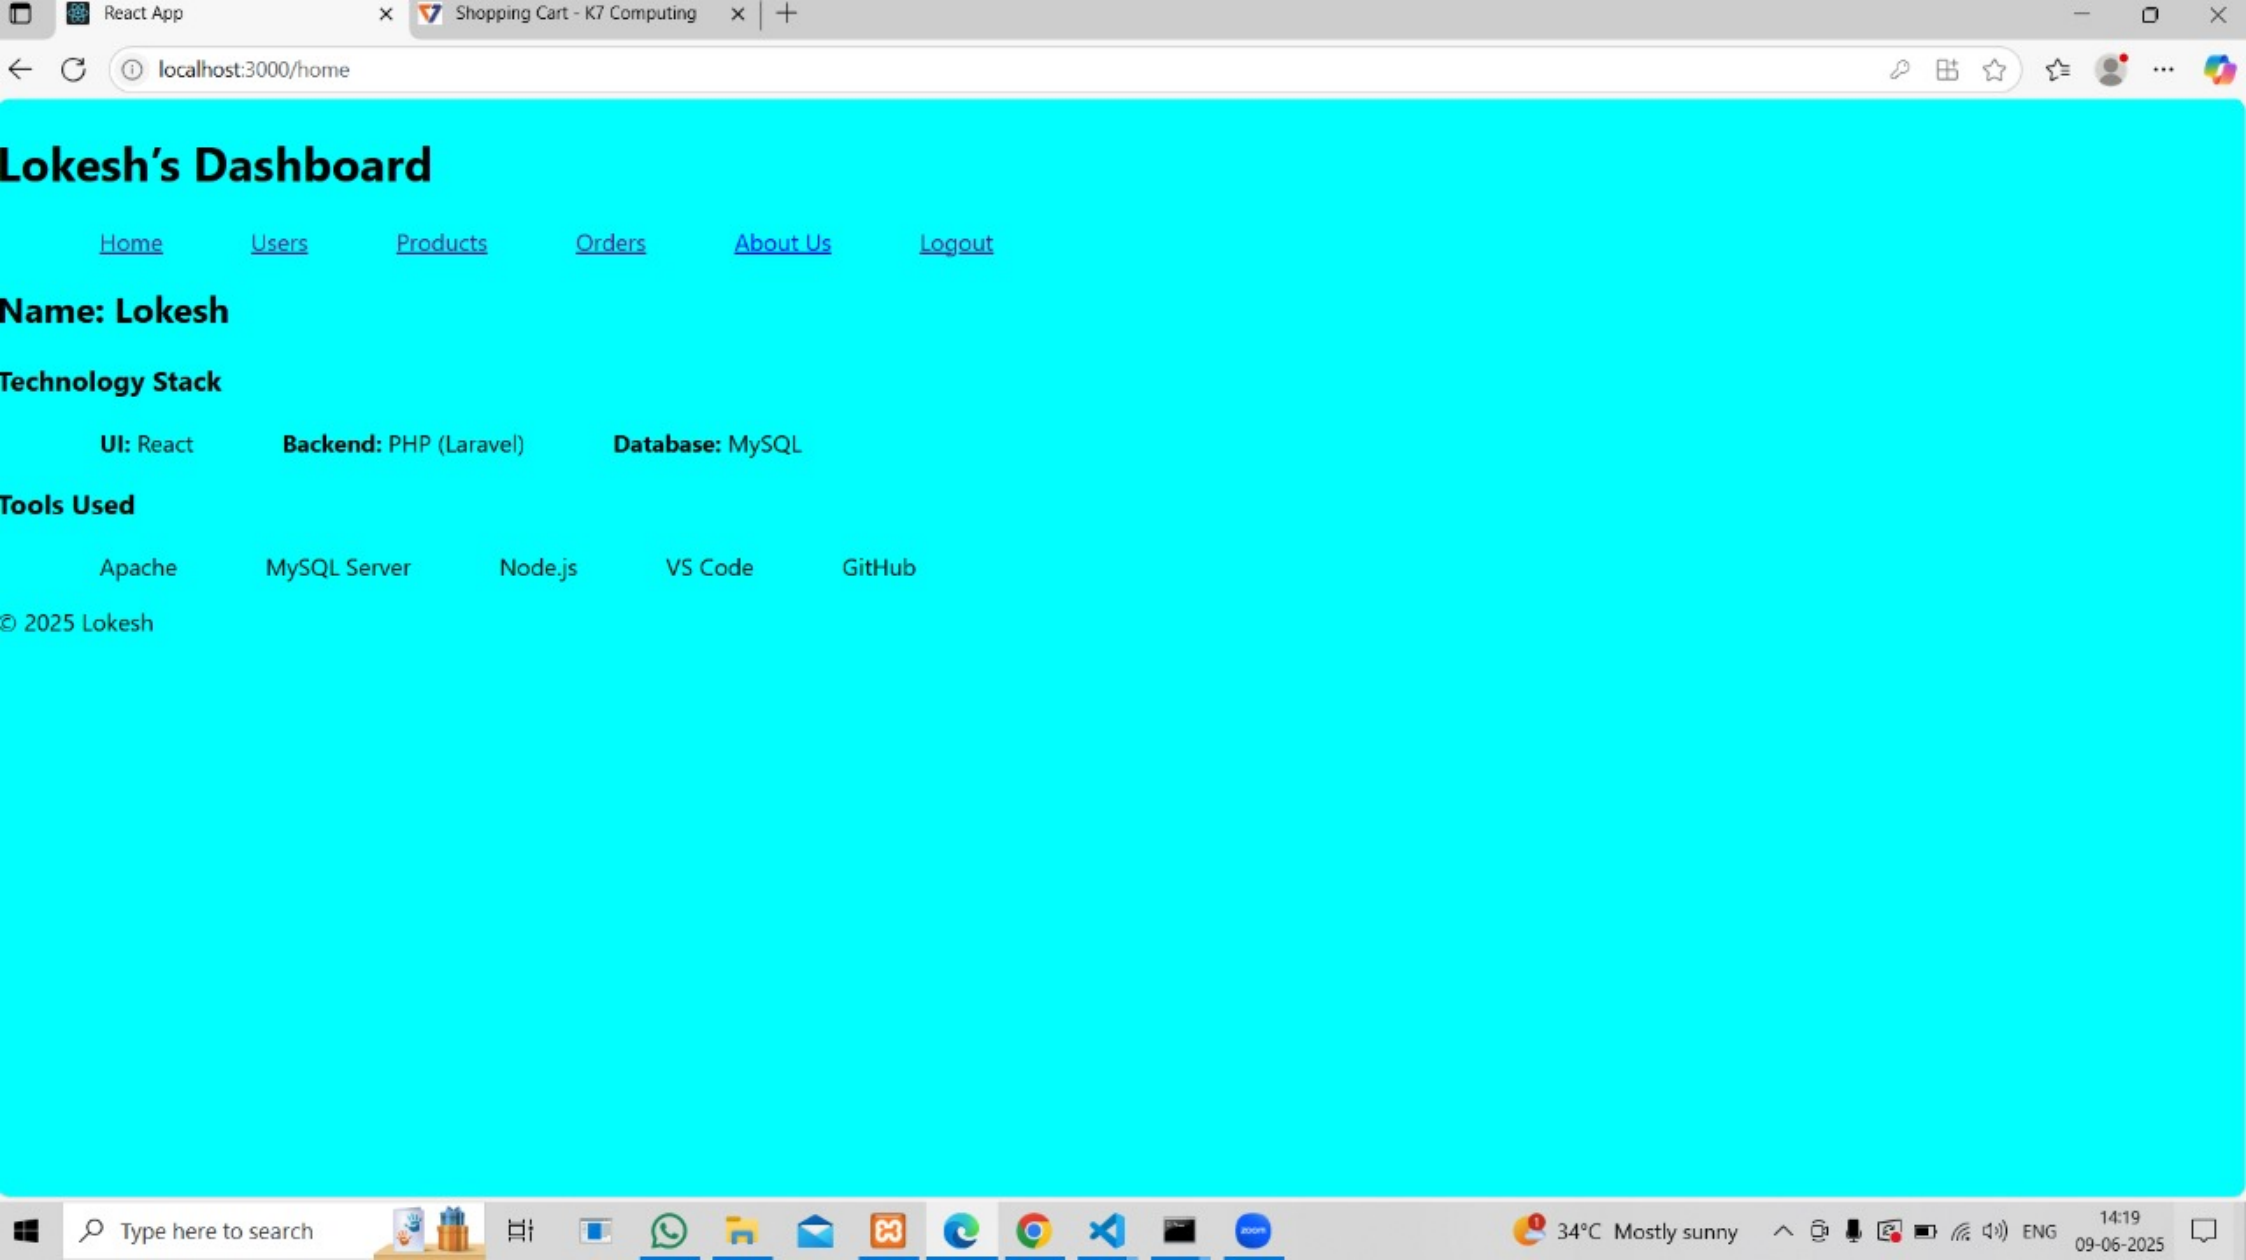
React App
Shopping Cart - K7 Computing

localhost:3000/home

Lokesh’s Dashboard

Home Users Products Orders About Us Logout

Name: Lokesh

Technology Stack

UI: React Backend: PHP (Laravel) Database: MySQL

Tools Used

Apache MySQL Server Node.js VS Code GitHub

© 2025 Lokesh

Type here to search

34°C Mostly sunny ENG 14:19 09-06-2025